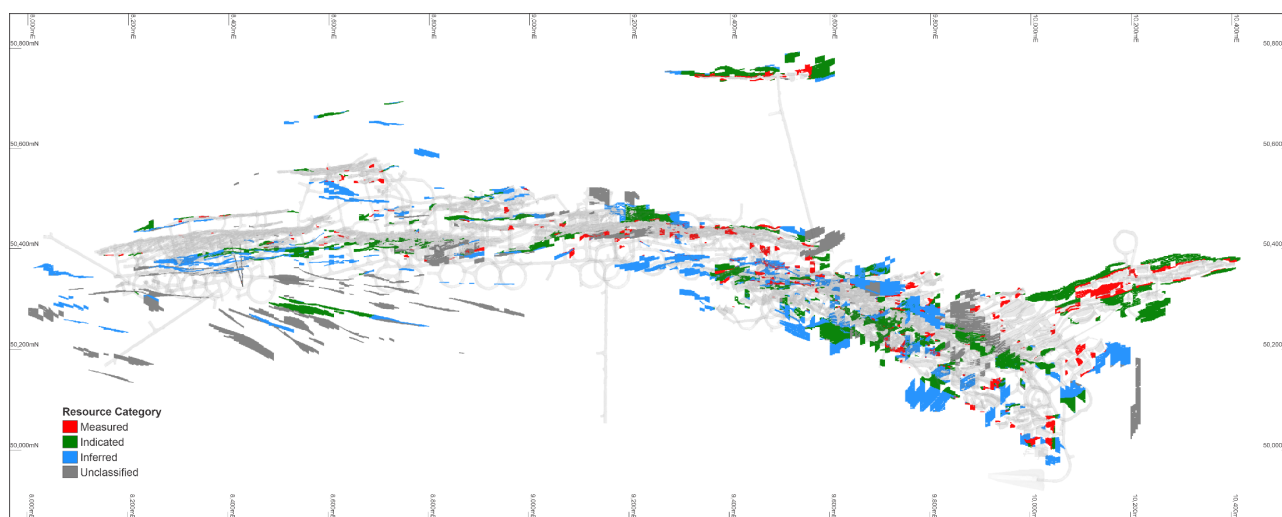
8,000mE
8,200mE
8,400mE
8,600mE
8,800mE
9,000mE
9,200mE
9,400mE
9,600mE
9,800mE
10,000mE
10,200mE
10,400mE

50,800mN
50,600mN
50,400mN
50,200mN
50,000mN

50,800
50,600
50,400
50,200
50,000

Resource Category
Measured
Indicated
Inferred
Unclassified

8,000mE
8,200mE
8,400mE
8,600mE
8,800mE
9,000mE
9,200mE
9,400mE
9,600mE
9,800mE
10,000mE
10,200mE
10,400mE